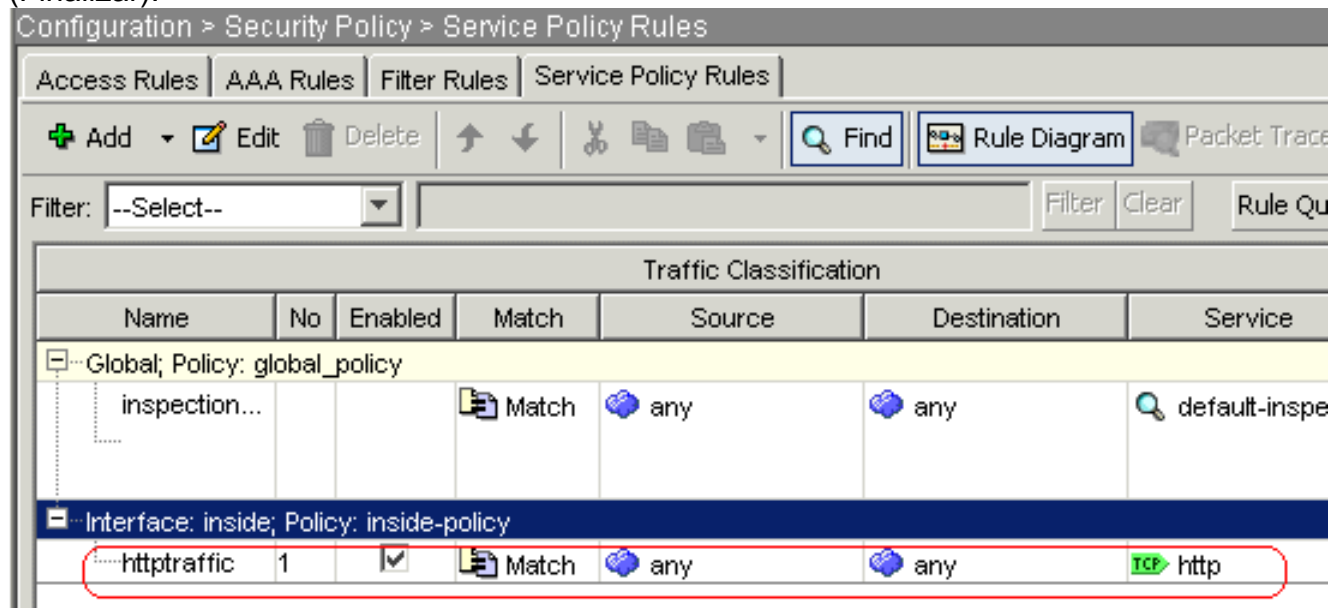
Configuration > Security Policy > Service Policy Rules

Access Rules | AAA Rules | Filter Rules | Service Policy Rules

Add | Edit | Delete | Find | Rule Diagram | Packet Trace

Filter: --Select-- | Filter | Clear | Rule Qu

| Name | No | Enabled | Match | Source | Destination | Service |
|---|---|---|---|---|---|---|
| Global; Policy: global_policy | | | | | | |
| inspection... | | | Match | any | any | default-inspe |
| Interface: inside; Policy: inside-policy | | | | | | |
| httptraffic | 1 | ☑ | Match | any | any | TCP http |

Traffic Classification